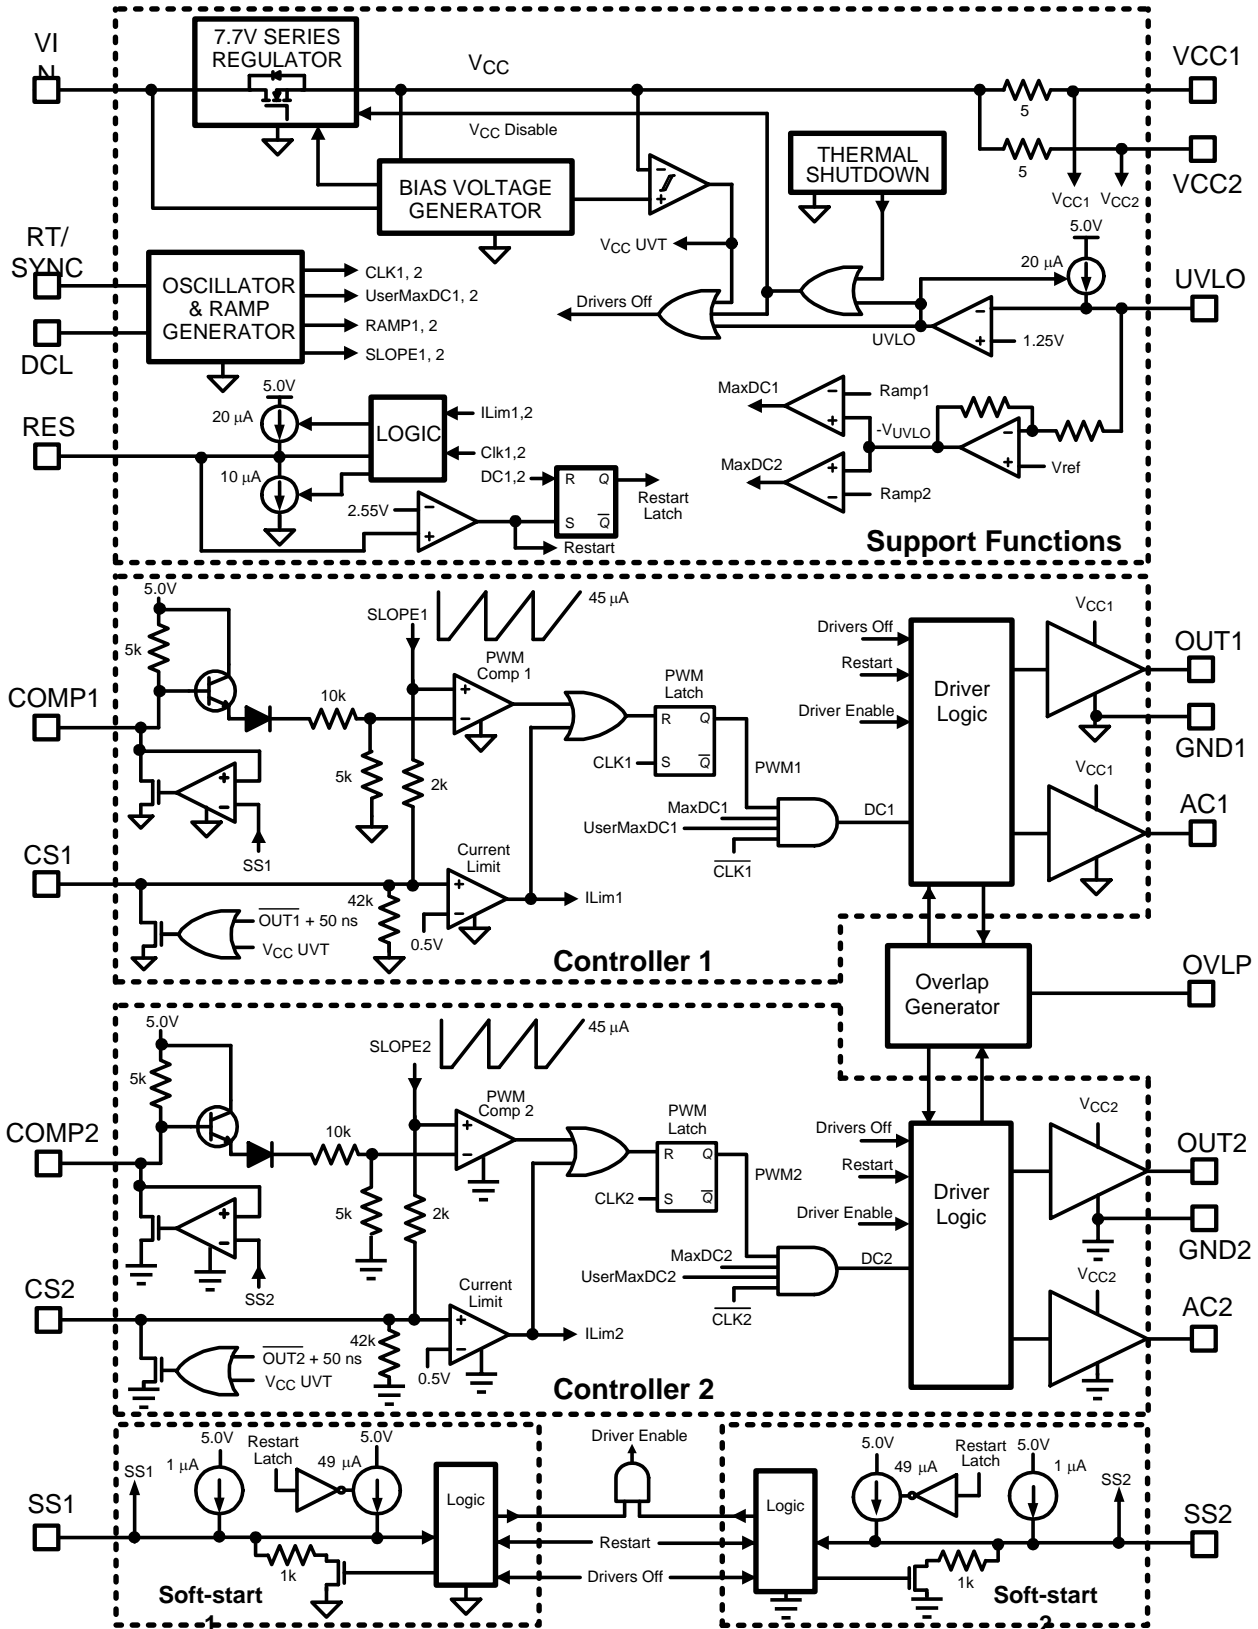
VIN
7.7V SERIES REGULATOR
$V_{CC}$
VCC1
5
$V_{CC}$ Disable
THERMAL SHUTDOWN
5
VCC2
BIAS VOLTAGE GENERATOR
$V_{CC1}$ $V_{CC2}$
RT/SYNC
OSCILLATOR & RAMP GENERATOR
CLK1, 2
UserMaxDC1, 2
RAMP1, 2
SLOPE1, 2
$V_{CC}$ UVT
5.0V
20 µA
UVLO
Drivers Off
DCL
UVLO
1.25V
RES
5.0V
20 µA
LOGIC
ILim1,2
Clk1,2
MaxDC1
Ramp1
$-V_{UVLO}$
10 µA
DC1,2
R Q
Restart Latch
MaxDC2
Vref
2.55V
S $\overline{Q}$
Restart
Ramp2
Support Functions
5.0V
SLOPE1
45 µA
5k
PWM Comp 1
PWM Latch
Drivers Off
Restart
Driver Logic
$V_{CC1}$
OUT1
COMP1
10k
R Q
Driver Enable
GND1
CLK1 S $\overline{Q}$
5k
2k
PWM1
$V_{CC1}$
SS1
MaxDC1
UserMaxDC1
DC1
AC1
$\overline{CLK1}$
CS1
Current Limit
42k
ILim1
$\overline{OUT1}$ + 50 ns
$V_{CC}$ UVT
0.5V
Controller 1
Overlap Generator
OVLP
5.0V
SLOPE2
45 µA
5k
PWM Comp 2
PWM Latch
Drivers Off
$V_{CC2}$
COMP2
10k
R Q
Restart
OUT2
PWM2
Driver Logic
CLK2 S $\overline{Q}$
Driver Enable
GND2
5k
2k
MaxDC2
DC2
SS2
UserMaxDC2
$V_{CC2}$
$\overline{CLK2}$
CS2
Current Limit
AC2
42k
ILim2
$\overline{OUT2}$ + 50 ns
$V_{CC}$ UVT
0.5V
Controller 2
5.0V
Restart Latch
5.0V
Driver Enable
5.0V
Restart Latch
5.0V
SS1
1 µA
49 µA
49 µA
1 µA
SS2
SS1
Logic
Logic
SS2
Restart
1k
Drivers Off
1k
Soft-start 1
Soft-start 2